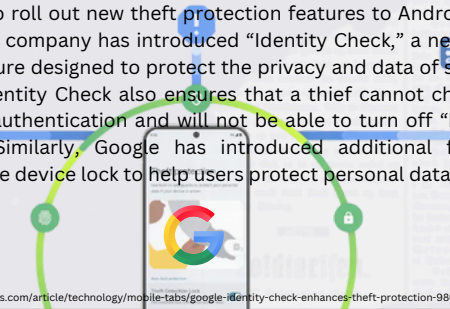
o roll out new theft protection features to Andro company has introduced "Identity Check," a ne ure designed to protect the privacy and data of s entity Check also ensures that a thief cannot ch uthentication and will not be able to turn off "I Similarly, Google has introduced additional f e device lock to help users protect personal data

s.com/article/technology/mobile-tabs/google-identity-check-enhances-theft-protection-98